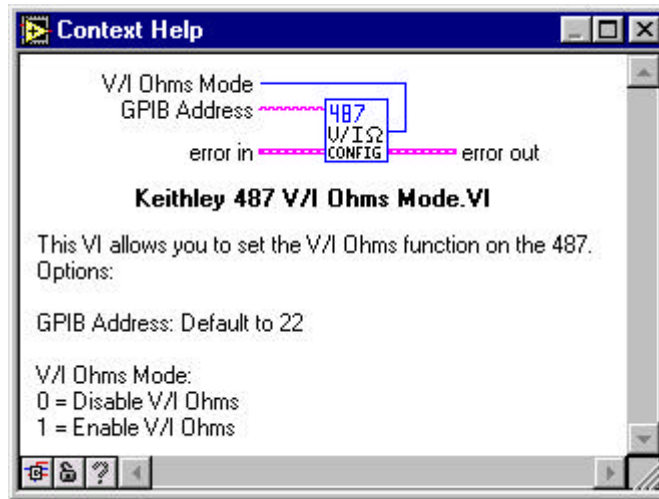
Context Help

V/I Ohms Mode
GPIB Address
error in
487
V/IΩ
CONFIG
error out

Keithley 487 V/I Ohms Mode.VI

This VI allows you to set the V/I Ohms function on the 487.
Options:

GPIB Address: Default to 22

V/I Ohms Mode:
0 = Disable V/I Ohms
1 = Enable V/I Ohms